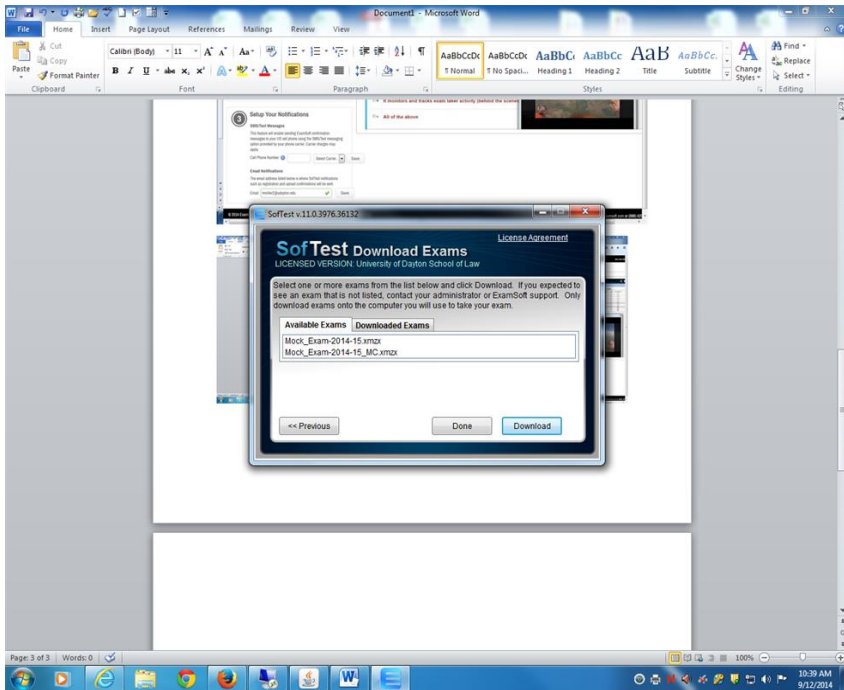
Document1 - Microsoft Word

File Home Insert Page Layout References Mailings Review View

Cut
Copy
Paste
Format Painter
Clipboard

Calibri (Body) 11
Font

Paragraph

AaBbCcDc ¶ Normal
AaBbCcDc ¶ No Spaci...
AaBbC Heading 1
AaBbCc Heading 2
AaB Title
AaBbCc. Subtitle
Change Styles
Styles

Find
Replace
Select
Editing

3 Setup Your Notifications

SMS/Text Messages

Cell Phone Number

Email Notifications

Email

If monitors and tracks exam taker activity (behind the scenes)

All of the above

SofTest v.11.0.3976.36132

License Agreement

SofTest Download Exams
LICENSED VERSION: University of Dayton School of Law

Select one or more exams from the list below and click Download. If you expected to see an exam that is not listed, contact your administrator or ExamSoft support. Only download exams onto the computer you will use to take your exam.

Available Exams | Downloaded Exams

Mock_Exam-2014-15.xmzx
Mock_Exam-2014-15_MC.xmzx

<< Previous
Done
Download

Page: 3 of 3 | Words: 0

100%

10:39 AM
9/12/2014